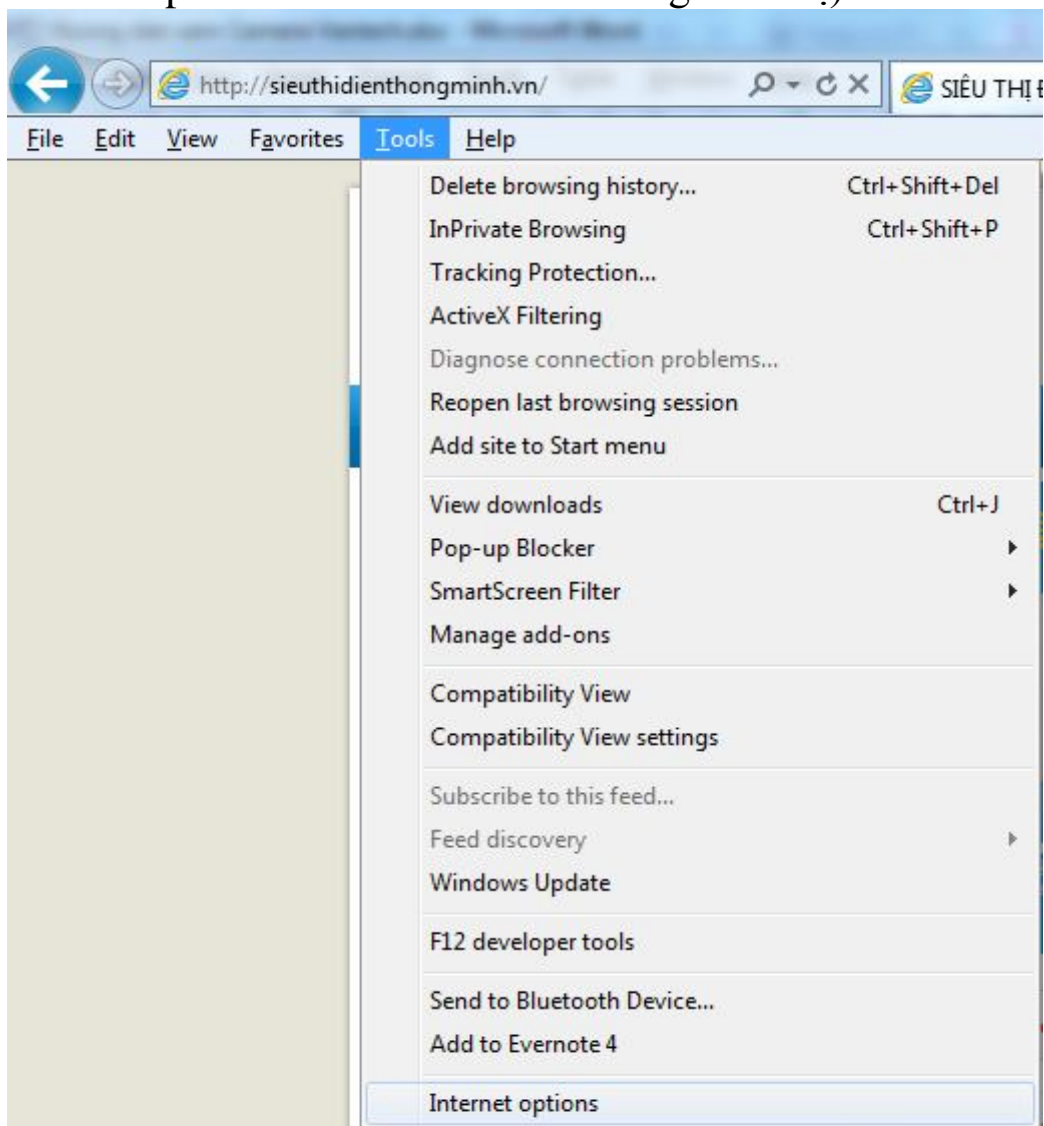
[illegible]

http://sieuthidienthongminh.vn/

SIÊU THỊ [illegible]

File Edit View Favorites Tools Help

Delete browsing history... Ctrl+Shift+Del
InPrivate Browsing Ctrl+Shift+P
Tracking Protection...
ActiveX Filtering
Diagnose connection problems...
Reopen last browsing session
Add site to Start menu

View downloads Ctrl+J
Pop-up Blocker
SmartScreen Filter
Manage add-ons

Compatibility View
Compatibility View settings

Subscribe to this feed...
Feed discovery
Windows Update

F12 developer tools

Send to Bluetooth Device...
Add to Evernote 4

Internet options